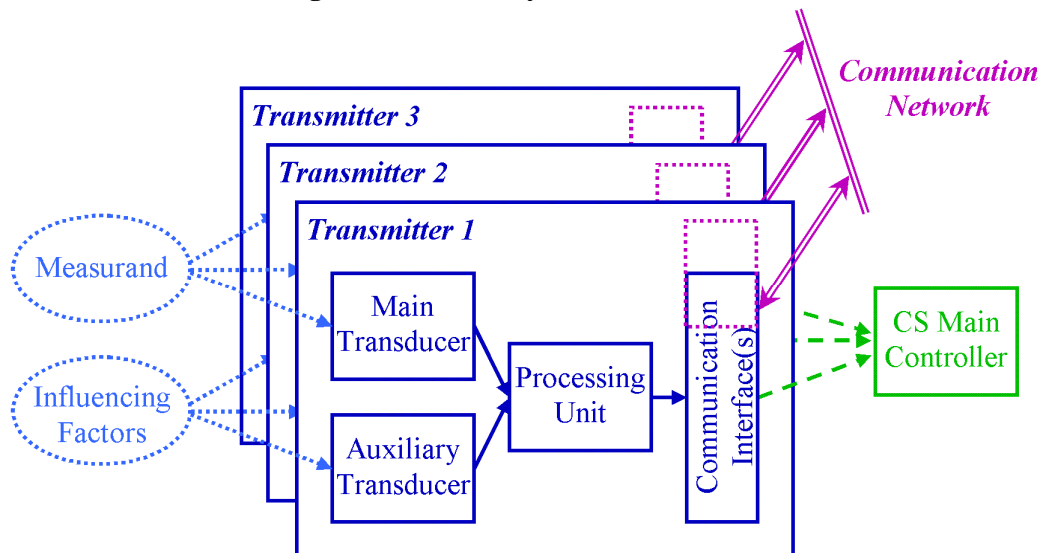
Communication Network

Transmitter 3

Transmitter 2

Transmitter 1

Measurand

Influencing Factors

Main Transducer

Auxiliary Transducer

Processing Unit

Communication Interface(s)

CS Main Controller